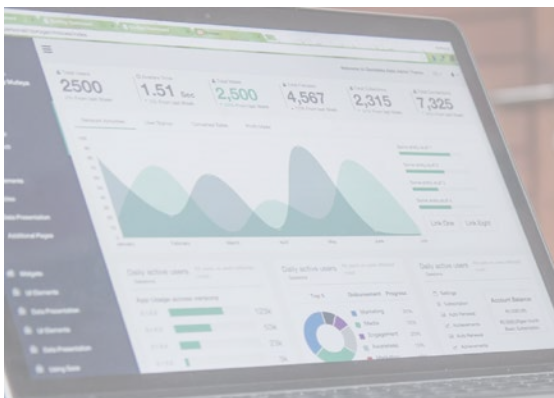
2500

1.51 Sec

2,500

4,567

2,315

7,325

Daily active users

Daily active users

Daily active users

App Usage across versions

Additional Pages

Widgets

UI Elements

Data Presentation

UI Elements

Data Presentation

Link One

Link Eight

Marketing

Media

Engagement

Account Balance

Settings

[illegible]